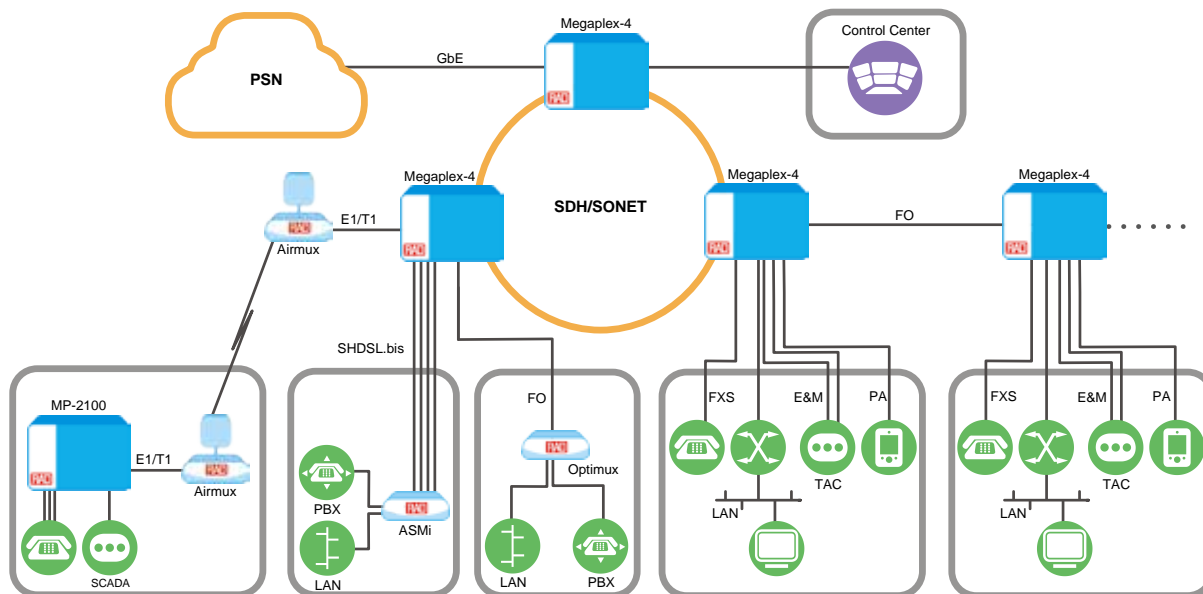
Megaplex-4

PSN

GbE

Control Center

Megaplex-4

SDH/SONET

Megaplex-4

Megaplex-4

E1/T1

FO

Airmux

SHDSL.bis

MP-2100

E1/T1

Airmux

SCADA

PBX

ASMi

LAN

FO

Optimux

LAN

PBX

FXS

E&M

PA

TAC

LAN

FXS

E&M

PA

TAC

LAN